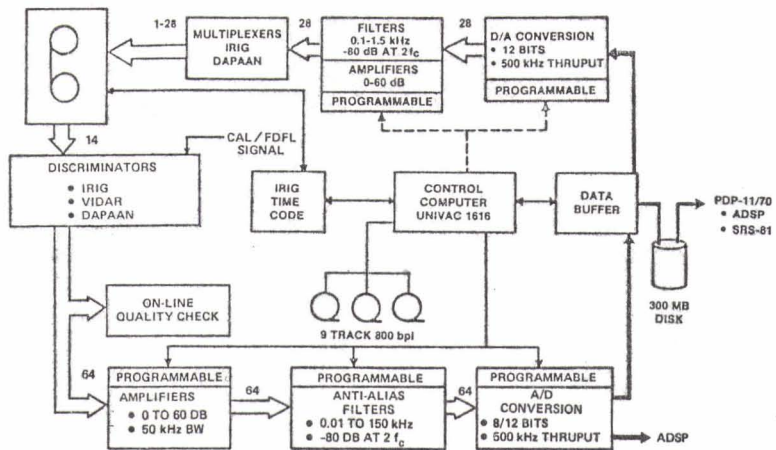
1-28

MULTIPLEXERS IRIG DAPAAN

28

FILTERS
0.1-1.5 kHz
-80 dB AT $2f_c$

AMPLIFIERS
0-60 dB

PROGRAMMABLE

28

D/A CONVERSION
• 12 BITS
• 500 kHz THRUPUT

PROGRAMMABLE

14

CAL / FDFL SIGNAL

DISCRIMINATORS
• IRIG
• VIDAR
• DAPAAN

IRIG TIME CODE

CONTROL COMPUTER UNIVAC 1616

DATA BUFFER

PDP-11/70
• ADSP
• SRS-81

ON-LINE QUALITY CHECK

9 TRACK 800 bpi

300 MB DISK

64

PROGRAMMABLE
AMPLIFIERS
• 0 TO 60 DB
• 50 kHz BW

64

PROGRAMMABLE
ANTI-ALIAS FILTERS
• 0.01 TO 150 kHz
• -80 DB AT 2 $f_c$

64

PROGRAMMABLE
A/D CONVERSION
• 8/12 BITS
• 500 kHz THRUPUT

ADSP